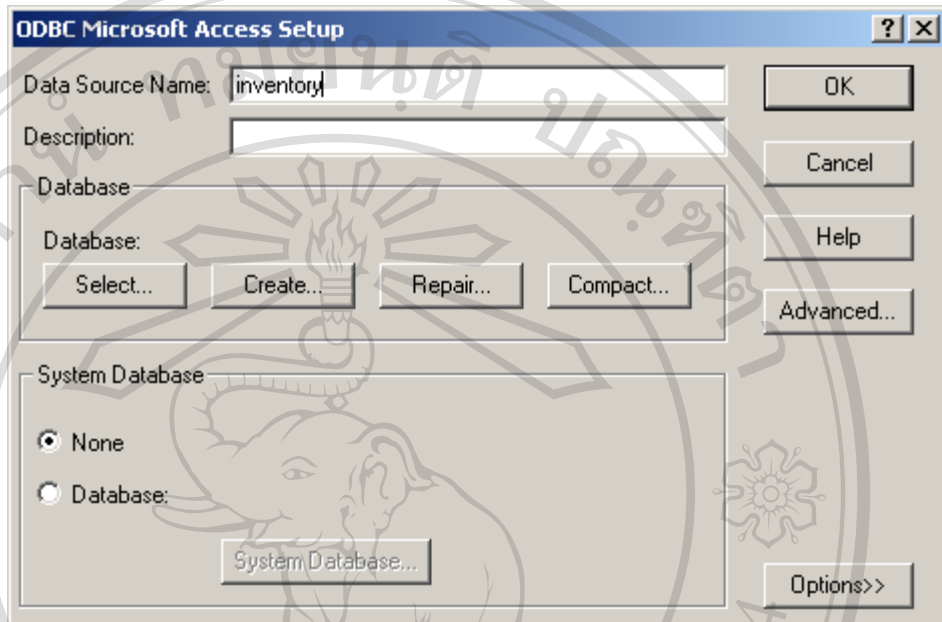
ODBC Microsoft Access Setup
?
×

Data Source Name: inventory
Description:
OK
Cancel
Help
Advanced...

Database
Database:
Select...
Create...
Repair...
Compact...

System Database
None
Database:
System Database...
Options>>